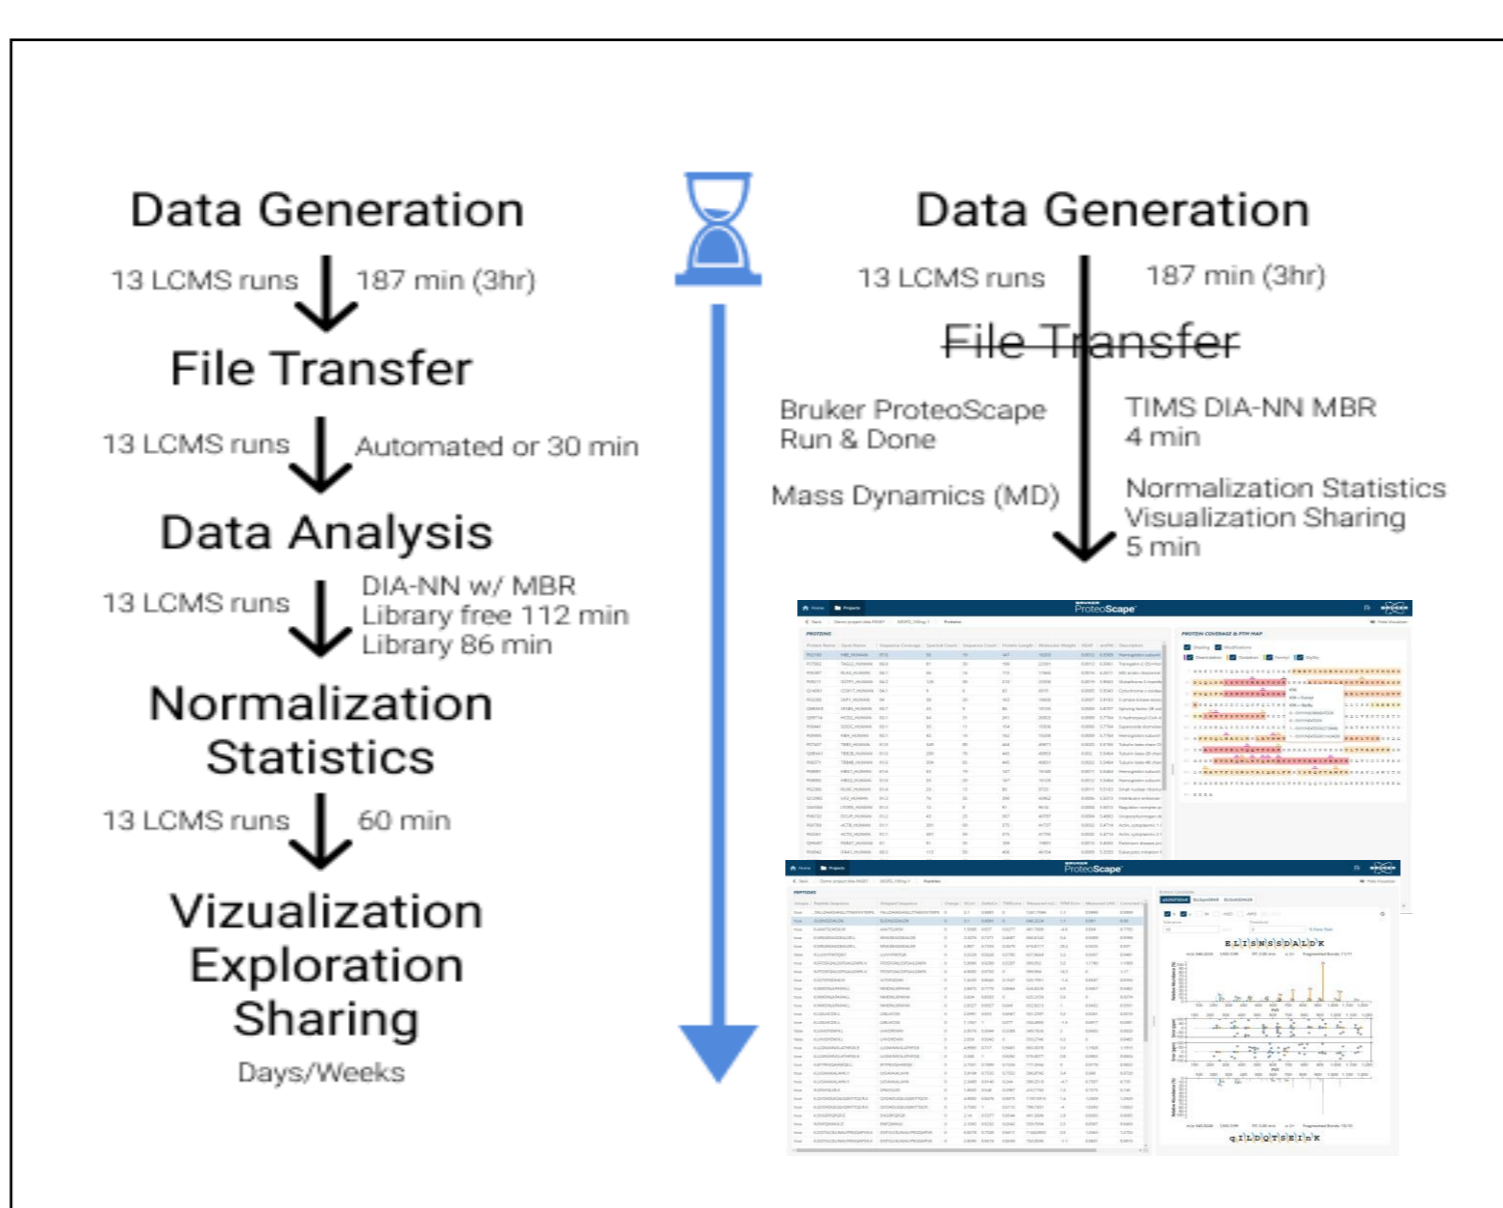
Data Generation

13 LCMS runs 187 min (3hr)

File Transfer

13 LCMS runs Automated or 30 min

Data Analysis

13 LCMS runs DIA-NN w/ MBR Library free 112 min Library 86 min

Normalization Statistics

13 LCMS runs 60 min

Vizualization Exploration Sharing

Days/Weeks

Data Generation

13 LCMS runs 187 min (3hr)

File Transfer

Bruker ProteoScape Run & Done

TIMS DIA-NN MBR 4 min

Mass Dynamics (MD)

Normalization Statistics Visualization Sharing 5 min

ProteoScape

PROTEINS

PROTEIN COVERAGE & PTM MAP

ProteoScape

PEPTIDES

ELISNSSDALDK

QILDQTSEINK